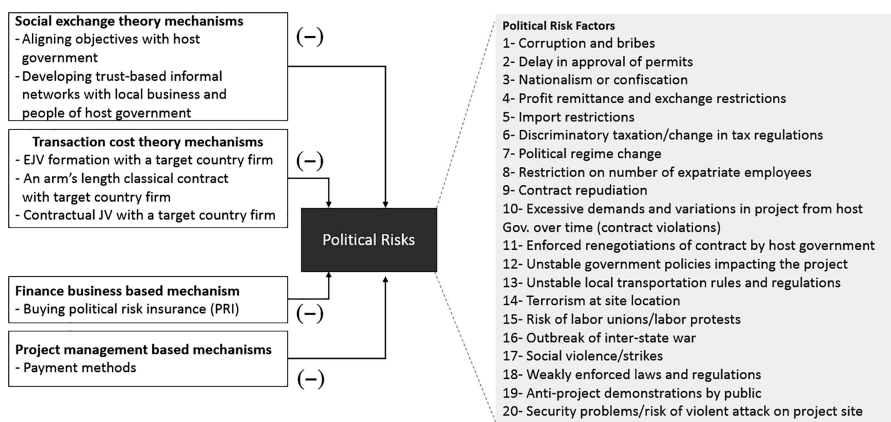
**Social exchange theory mechanisms**
- Aligning objectives with host government
- Developing trust-based informal networks with local business and people of host government

(−)

**Transaction cost theory mechanisms**
- EJV formation with a target country firm
- An arm's length classical contract with target country firm
- Contractual JV with a target country firm

(−)

**Finance business based mechanism**
- Buying political risk insurance (PRI)

(−)

**Project management based mechanisms**
- Payment methods

(−)

Political Risks

**Political Risk Factors**
1- Corruption and bribes
2- Delay in approval of permits
3- Nationalism or confiscation
4- Profit remittance and exchange restrictions
5- Import restrictions
6- Discriminatory taxation/change in tax regulations
7- Political regime change
8- Restriction on number of expatriate employees
9- Contract repudiation
10- Excessive demands and variations in project from host Gov. over time (contract violations)
11- Enforced renegotiations of contract by host government
12- Unstable government policies impacting the project
13- Unstable local transportation rules and regulations
14- Terrorism at site location
15- Risk of labor unions/labor protests
16- Outbreak of inter-state war
17- Social violence/strikes
18- Weakly enforced laws and regulations
19- Anti-project demonstrations by public
20- Security problems/risk of violent attack on project site